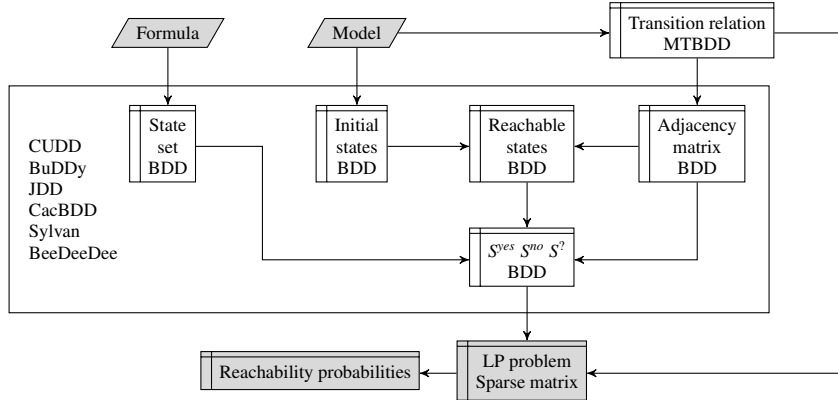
Formula

Model

Transition relation
MTBDD

CUDD
BuDDy
JDD
CacBDD
Sylvan
BeeDeeDee

State
set
BDD

Initial
states
BDD

Reachable
states
BDD

Adjacency
matrix
BDD

$S^{yes}$ $S^{no}$ $S^{?}$
BDD

Reachability probabilities

LP problem
Sparse matrix